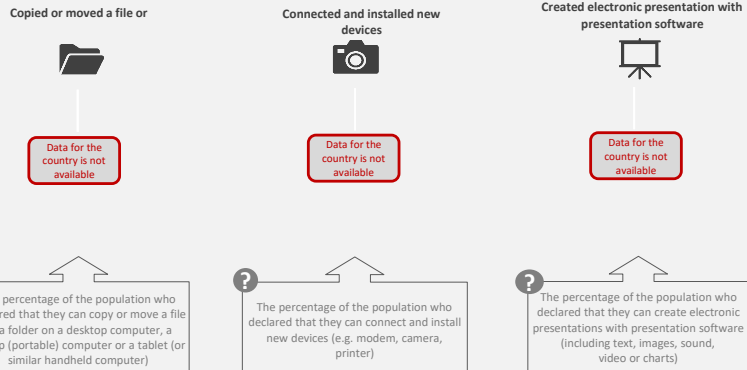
Copied or moved a file or

Connected and installed new devices

Created electronic presentation with presentation software

Data for the country is not available

Data for the country is not available

Data for the country is not available

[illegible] percentage of the population who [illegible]red that they can copy or move a file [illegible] a folder on a desktop computer, a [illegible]p (portable) computer or a tablet (or similar handheld computer)

?

The percentage of the population who declared that they can connect and install new devices (e.g. modem, camera, printer)

?

The percentage of the population who declared that they can create electronic presentations with presentation software (including text, images, sound, video or charts)